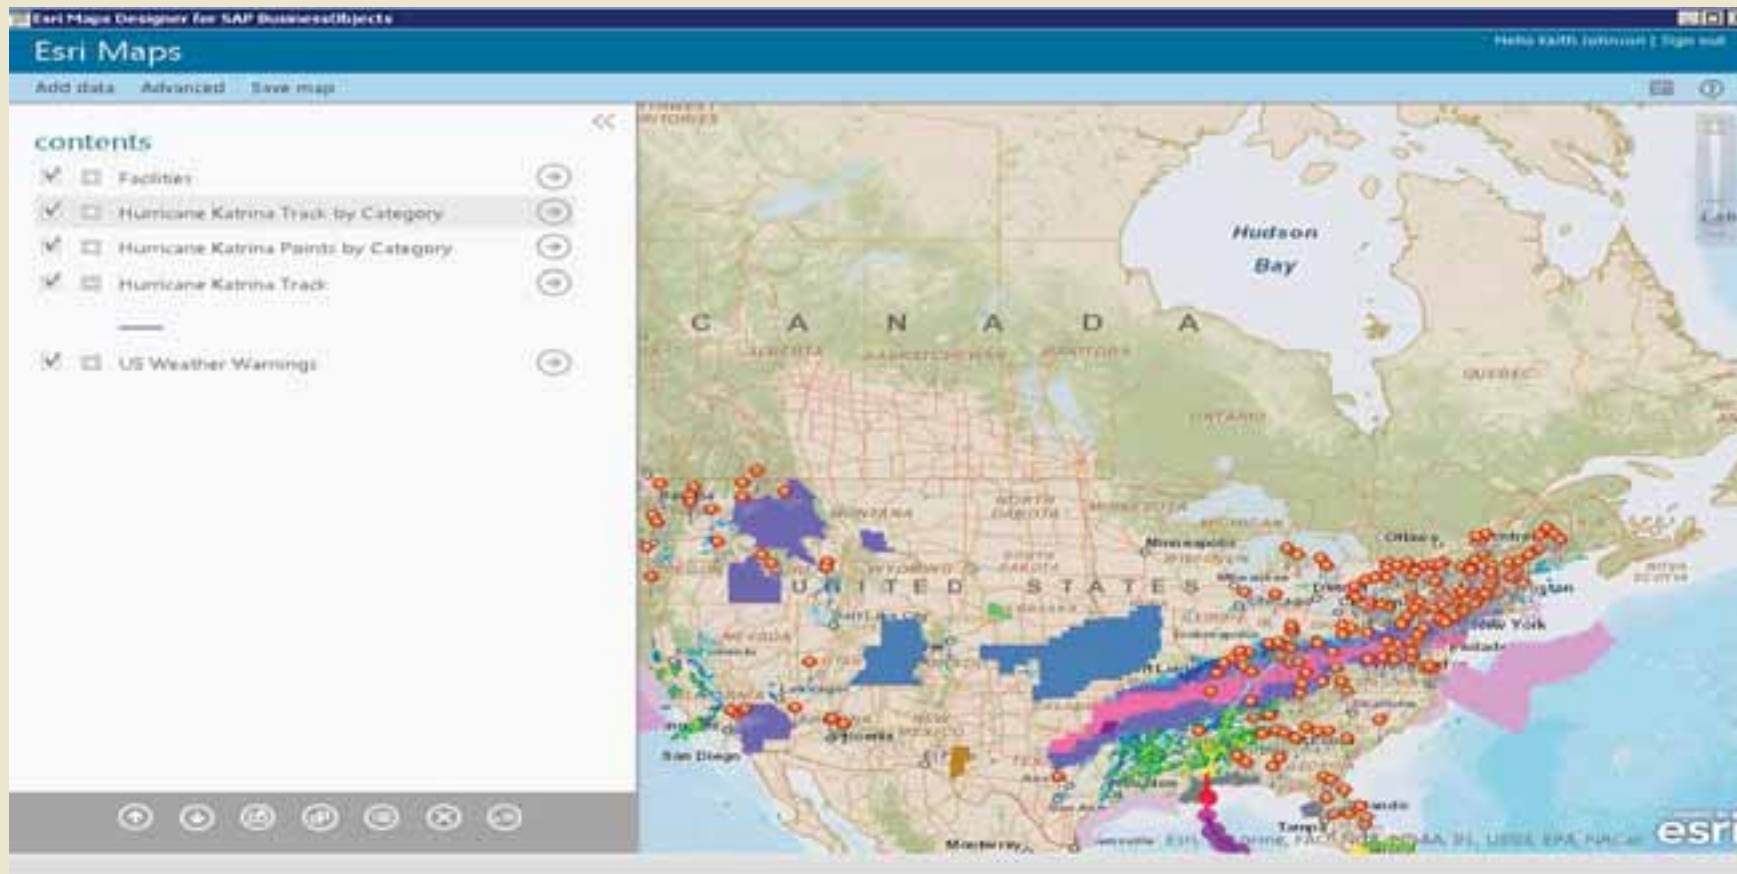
Esri Maps Designer for SAP BusinessObjects

Esri Maps

Hello Keith Johnson | Sign out

Add data Advanced Save map

contents

Facilities

Hurricane Katrina Track by Category

Hurricane Katrina Points by Category

Hurricane Katrina Track

US Weather Warnings

Hudson Bay

C A N A D A

ALBERTA SASKATCHEWAN MANITOBA

QUEBEC

ONTARIO

MONTANA

NORTH DAKOTA

SOUTH DAKOTA

MINNESOTA

WYOMING

Minneapolis

Ottawa

U N I T E D S T A T E S

NEVADA

New York

San Diego

Phoenix

NEW MEXICO

Monterrey

Tampa

Orlando

Esri, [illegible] NOAA, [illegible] USGS, EPA, NPCam

esri